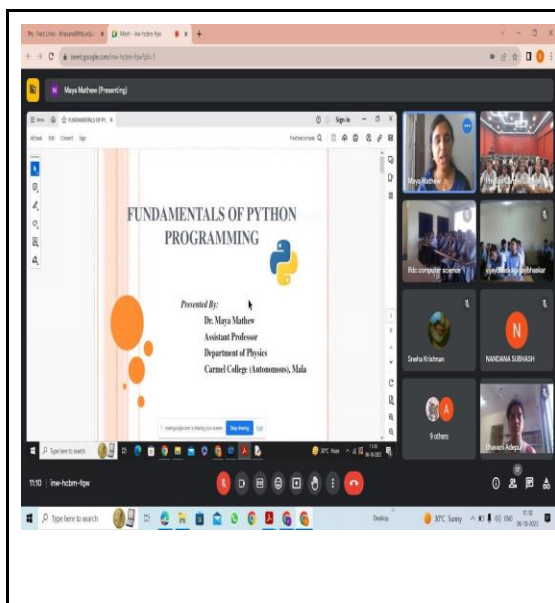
Meet - inw-hcbm-fqw

meet.google.com/inw-hcbm-fqw

Maya Mathew (Presenting)

FUNDAMENTALS OF PY...

Sign in

FUNDAMENTALS OF PYTHON PROGRAMMING

Presented By:

Dr. Maya Mathew

Assistant Professor

Department of Physics

Carmel College (Autonomous), Mala

Stop sharing

Maya Mathew

fdc computer science

Sneha Krishnan

NANDANA SUBHASH

N

A

9 others

Bhavani Adepu

Type here to search

11:10 | inw-hcbm-fqw

Type here to search

Desktop

30°C Sunny

ENG

11:10